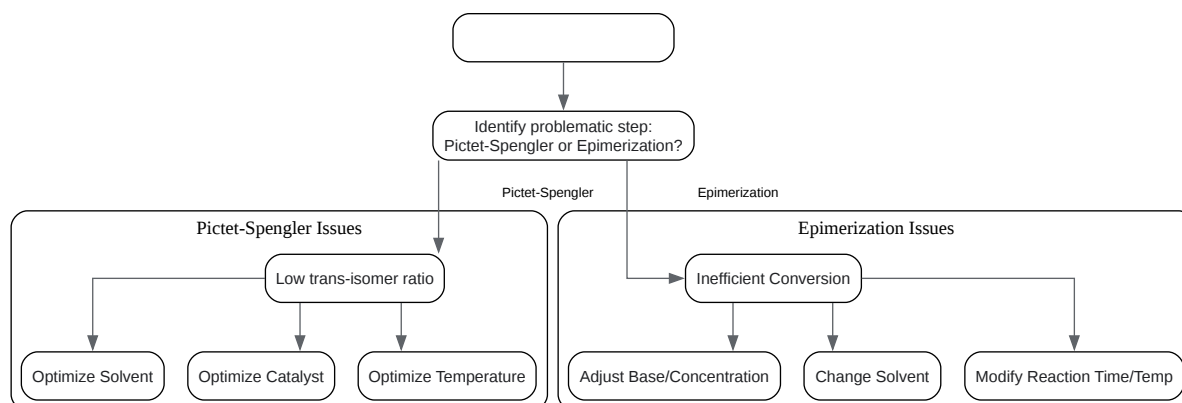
Identify problematic step: Pictet-Spengler or Epimerization?

Pictet-Spengler

Epimerization

Pictet-Spengler Issues

Low trans-isomer ratio

Optimize Solvent

Optimize Catalyst

Optimize Temperature

Epimerization Issues

Inefficient Conversion

Adjust Base/Concentration

Change Solvent

Modify Reaction Time/Temp